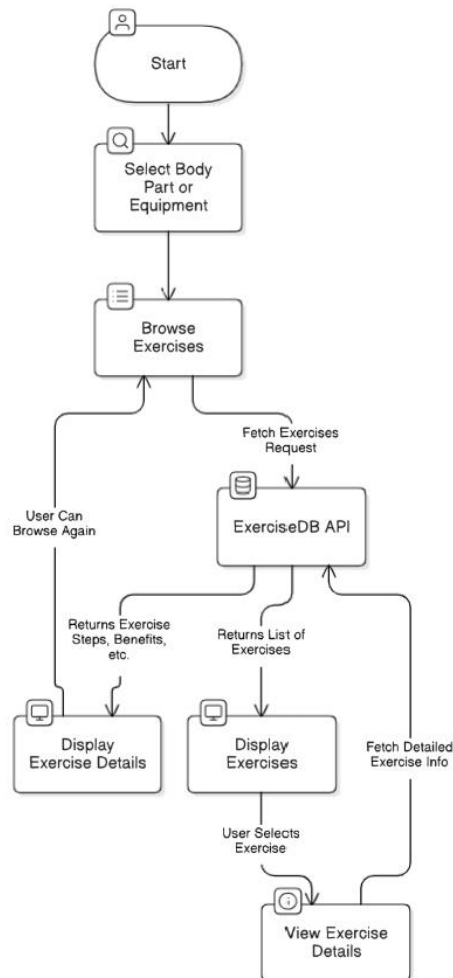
Start

Select Body Part or Equipment

Browse Exercises

Fetch Exercises Request

User Can Browse Again

ExerciseDB API

Returns Exercise Steps, Benefits, etc.

Returns List of Exercises

Display Exercise Details

Display Exercises

Fetch Detailed Exercise Info

User Selects Exercise

View Exercise Details